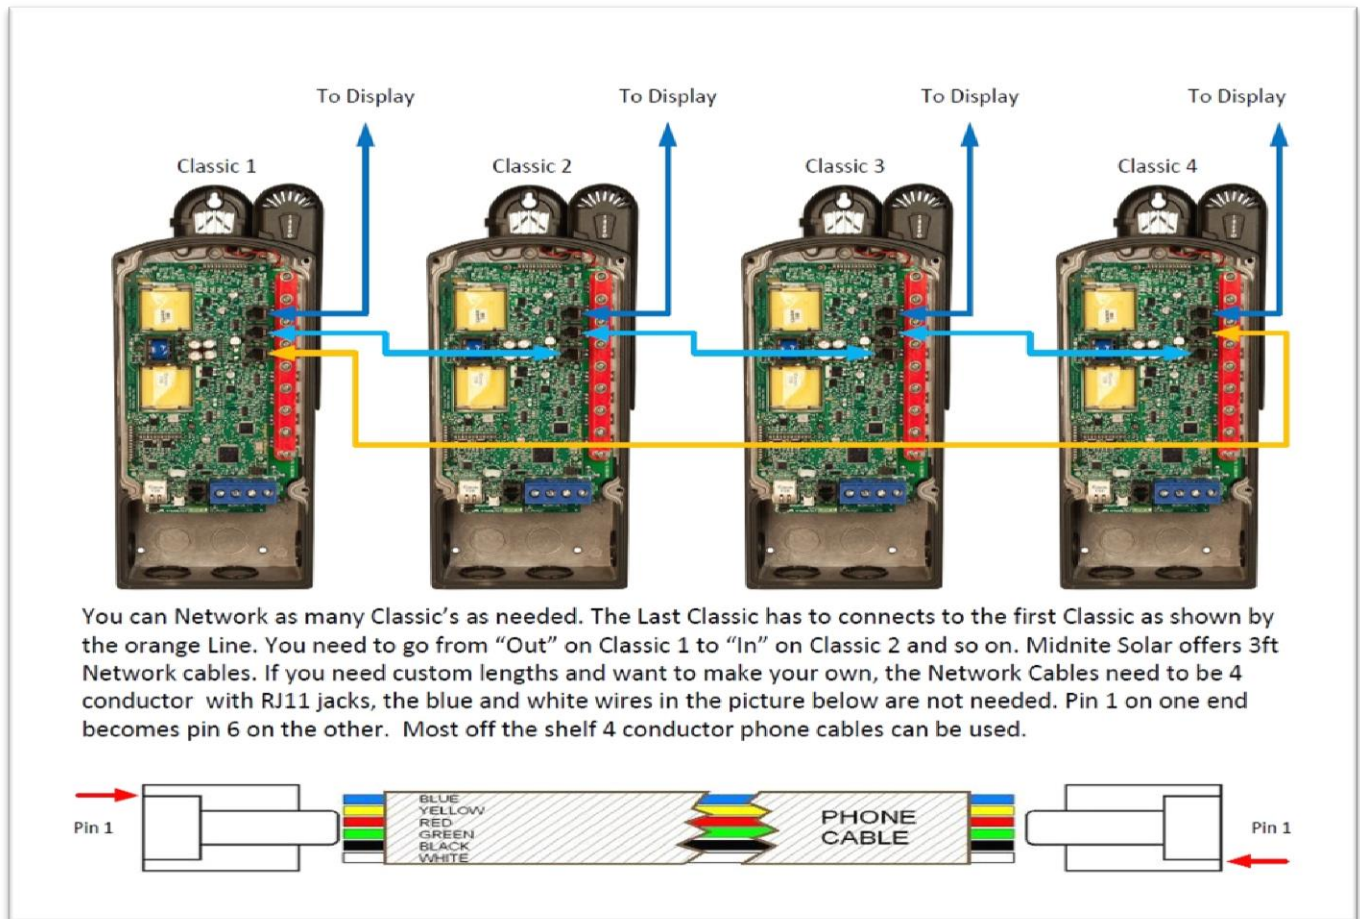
To Display

To Display

To Display

To Display

Classic 1

Classic 2

Classic 3

Classic 4

You can Network as many Classic's as needed. The Last Classic has to connects to the first Classic as shown by the orange Line. You need to go from "Out" on Classic 1 to "In" on Classic 2 and so on. Midnite Solar offers 3ft Network cables. If you need custom lengths and want to make your own, the Network Cables need to be 4 conductor with RJ11 jacks, the blue and white wires in the picture below are not needed. Pin 1 on one end becomes pin 6 on the other. Most off the shelf 4 conductor phone cables can be used.

Pin 1

BLUE
YELLOW
RED
GREEN
BLACK
WHITE

PHONE CABLE

Pin 1